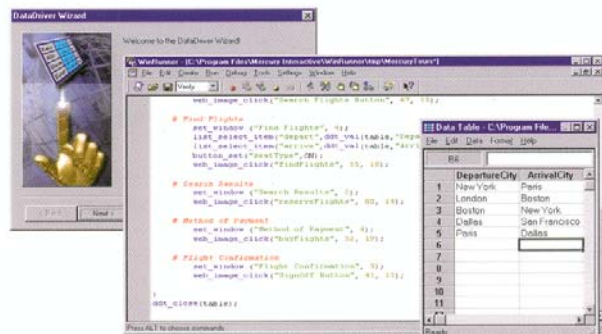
DataDriver Wizard

Welcome to the DataDriver Wizard!

< Back

Next >

WinRunner - [C:\Program Files\Mercury Interactive\WinRunner\tmp\MercuryTours*]

File Edit Create Run Debug Tools Settings Window Help

Verify

web_image_click("Search Flights Button", 47, 15);

# Find Flights
set_window ("Find Flights", 4);
list_select_item("depart",ddt_val(table,"Depa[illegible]
list_select_item("arrive",ddt_val(table,"Arri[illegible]
button_set("restType",ON);
web_image_click("findFlights", 35, 18);

# Search Results
set_window ("Search Results", 2);
web_image_click("reserveFlights", 80, 14);

# Method of Payment
set_window ("Method of Payment", 4);
web_image_click("buyFlights", 32, 10);

# Flight Confirmation
set_window ("Flight Confirmation", 3);
web_image_click("SignOff Button", 41, 13);

}
ddt_close(table);

Press ALT to choose commands

Data Table - C:\Program File...

File Edit Data Format Help

B8

| | DepartureCity | ArrivalCity |
|---|---|---|
| 1 | New York | Paris |
| 2 | London | Boston |
| 3 | Boston | New York |
| 4 | Dallas | San Francisco |
| 5 | Paris | Dallas |
| 6 | | |
| 7 | | |
| 8 | | |
| 9 | | |
| 10 | | |
| 11 | | |

Ready